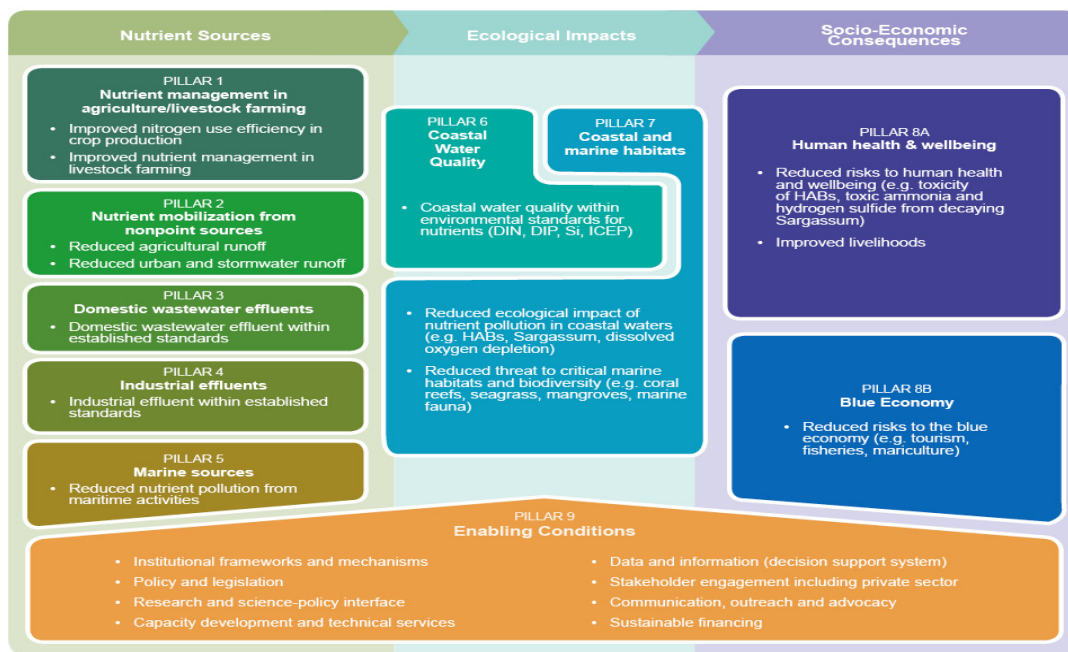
Nutrient Sources

Ecological Impacts

Socio-Economic Consequences

PILLAR 1
Nutrient management in agriculture/livestock farming
• Improved nitrogen use efficiency in crop production
• Improved nutrient management in livestock farming

PILLAR 2
Nutrient mobilization from nonpoint sources
• Reduced agricultural runoff
• Reduced urban and stormwater runoff

PILLAR 3
Domestic wastewater effluents
• Domestic wastewater effluent within established standards

PILLAR 4
Industrial effluents
• Industrial effluent within established standards

PILLAR 5
Marine sources
• Reduced nutrient pollution from maritime activities

PILLAR 6
Coastal Water Quality

PILLAR 7
Coastal and marine habitats

• Coastal water quality within environmental standards for nutrients (DIN, DIP, Si, ICEP)

• Reduced ecological impact of nutrient pollution in coastal waters (e.g. HABs, Sargassum, dissolved oxygen depletion)
• Reduced threat to critical marine habitats and biodiversity (e.g. coral reefs, seagrass, mangroves, marine fauna)

PILLAR 8A
Human health & wellbeing
• Reduced risks to human health and wellbeing (e.g. toxicity of HABs, toxic ammonia and hydrogen sulfide from decaying Sargassum)
• Improved livelihoods

PILLAR 8B
Blue Economy
• Reduced risks to the blue economy (e.g. tourism, fisheries, mariculture)

PILLAR 9
Enabling Conditions
• Institutional frameworks and mechanisms
• Policy and legislation
• Research and science-policy interface
• Capacity development and technical services
• Data and information (decision support system)
• Stakeholder engagement including private sector
• Communication, outreach and advocacy
• Sustainable financing